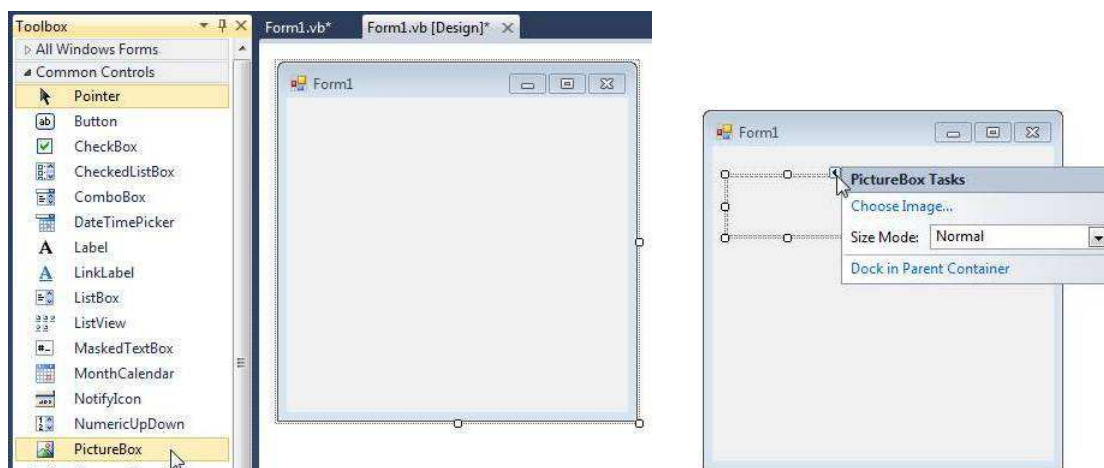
Toolbox
▷ All Windows Forms
◢ Common Controls
Pointer
Button
CheckBox
CheckedListBox
ComboBox
DateTimePicker
Label
LinkLabel
ListBox
ListView
MaskedTextBox
MonthCalendar
NotifyIcon
NumericUpDown
PictureBox

Form1.vb*
Form1.vb [Design]*

Form1

Form1
PictureBox Tasks
Choose Image...
Size Mode: Normal
Dock in Parent Container